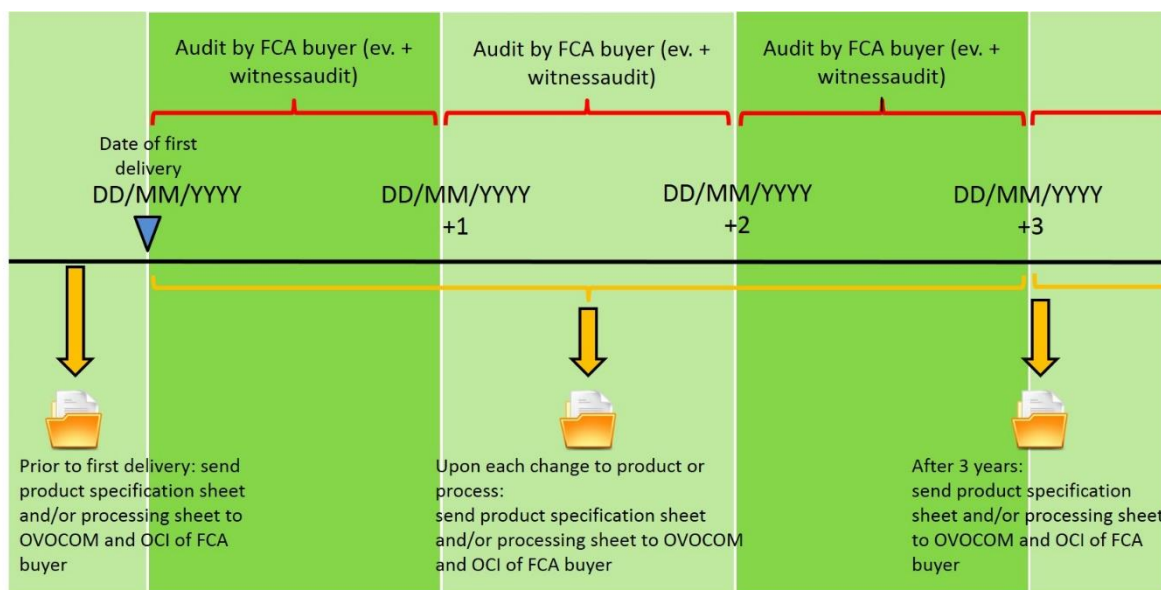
Audit by FCA buyer (ev. + witnessaudit)

Audit by FCA buyer (ev. + witnessaudit)

Audit by FCA buyer (ev. + witnessaudit)

Date of first delivery
DD/MM/YYYY

DD/MM/YYYY +1

DD/MM/YYYY +2

DD/MM/YYYY +3

Prior to first delivery: send product specification sheet and/or processing sheet to OVOCOM and OCI of FCA buyer

Upon each change to product or process:
send product specification sheet and/or processing sheet to OVOCOM and OCI of FCA buyer

After 3 years:
send product specification sheet and/or processing sheet to OVOCOM and OCI of FCA buyer